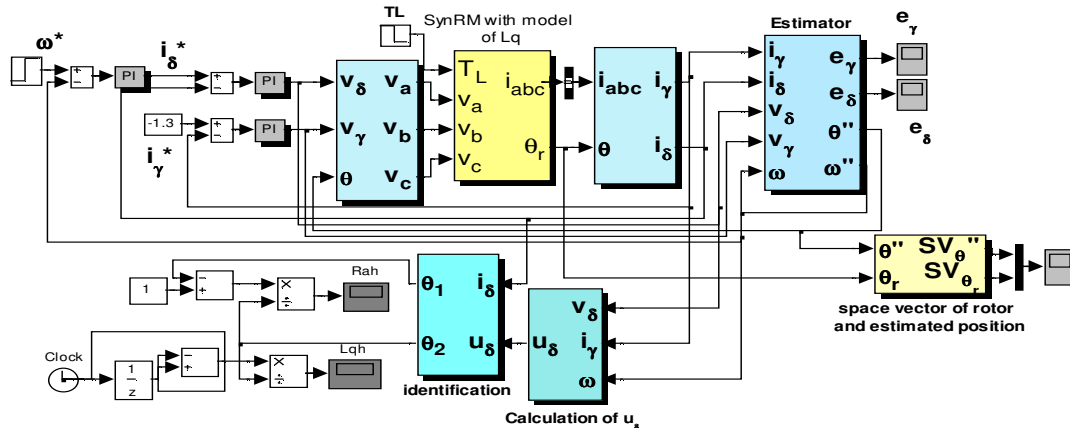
TL
SynRM with model of Lq
Estimator
$e_\gamma$
$\omega^*$
$i_\delta^*$
PI
PI
$v_\delta$
$v_a$
$T_L$
$i_{abc}$
$i_{abc}$
$i_\gamma$
$i_\gamma$
$e_\gamma$
$i_\delta$
$e_\delta$
$v_a$
-1.3
PI
$v_\gamma$
$v_b$
$v_b$
$v_\delta$
$e_\delta$
$\theta_r$
$\theta$
$i_\delta$
$v_\gamma$
$\theta''$
$i_\gamma^*$
$\theta$
$v_c$
$v_c$
$\omega$
$\omega''$
$\theta''$
$SV_{\theta''}$
1
Rah
$\theta_1$
$i_\delta$
$\theta_r$
$SV_{\theta_r}$
$v_\delta$
space vector of rotor and estimated position
Clock
$\frac{1}{z}$
Lqh
$\theta_2$
$u_\delta$
$u_\delta$
$i_\gamma$
identification
$\omega$
Calculation of $u_\delta$